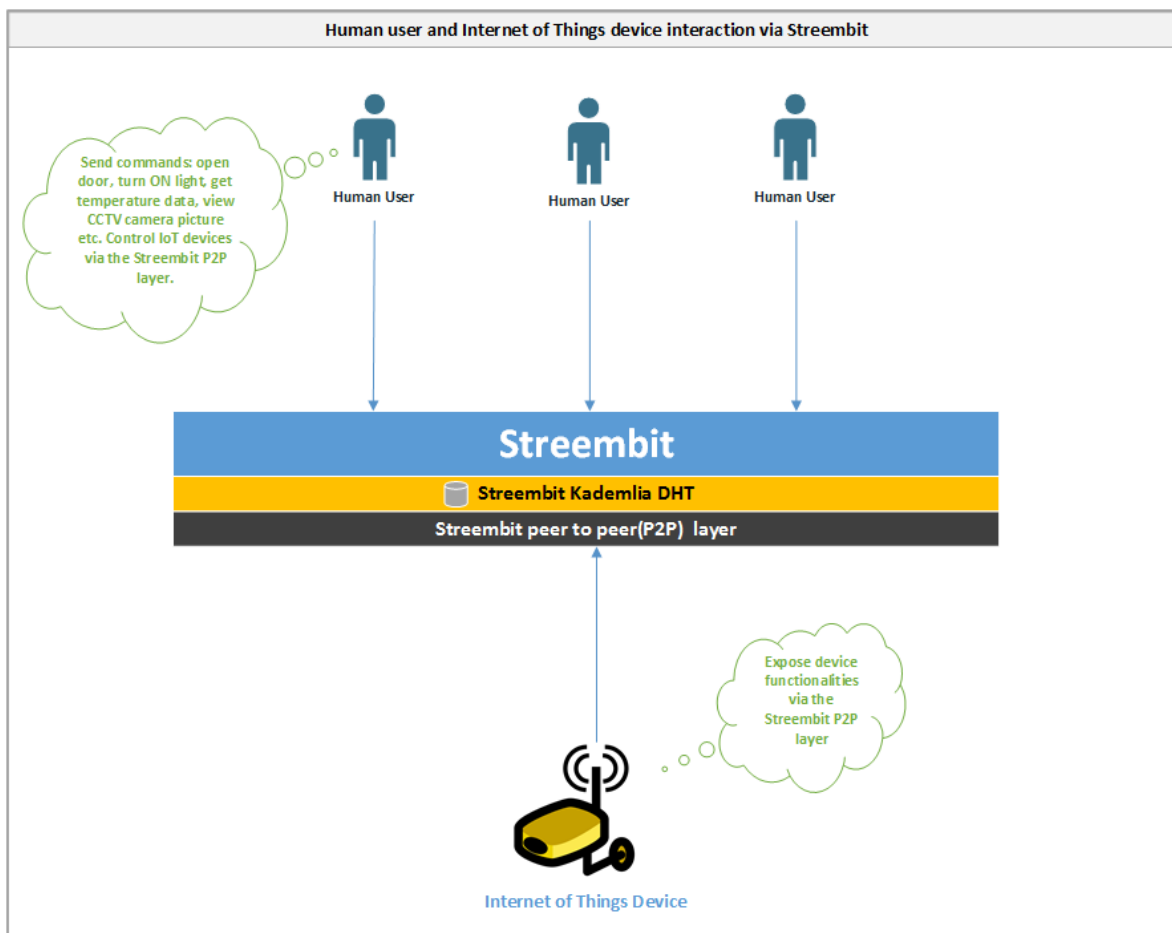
Human user and Internet of Things device interaction via Streembit

Send commands: open door, turn ON light, get temperature data, view CCTV camera picture etc. Control IoT devices via the Streembit P2P layer.

Human User

Human User

Human User

Streembit

Streembit Kademlia DHT

Streembit peer to peer(P2P) layer

Expose device functionalities via the Streembit P2P layer

Internet of Things Device